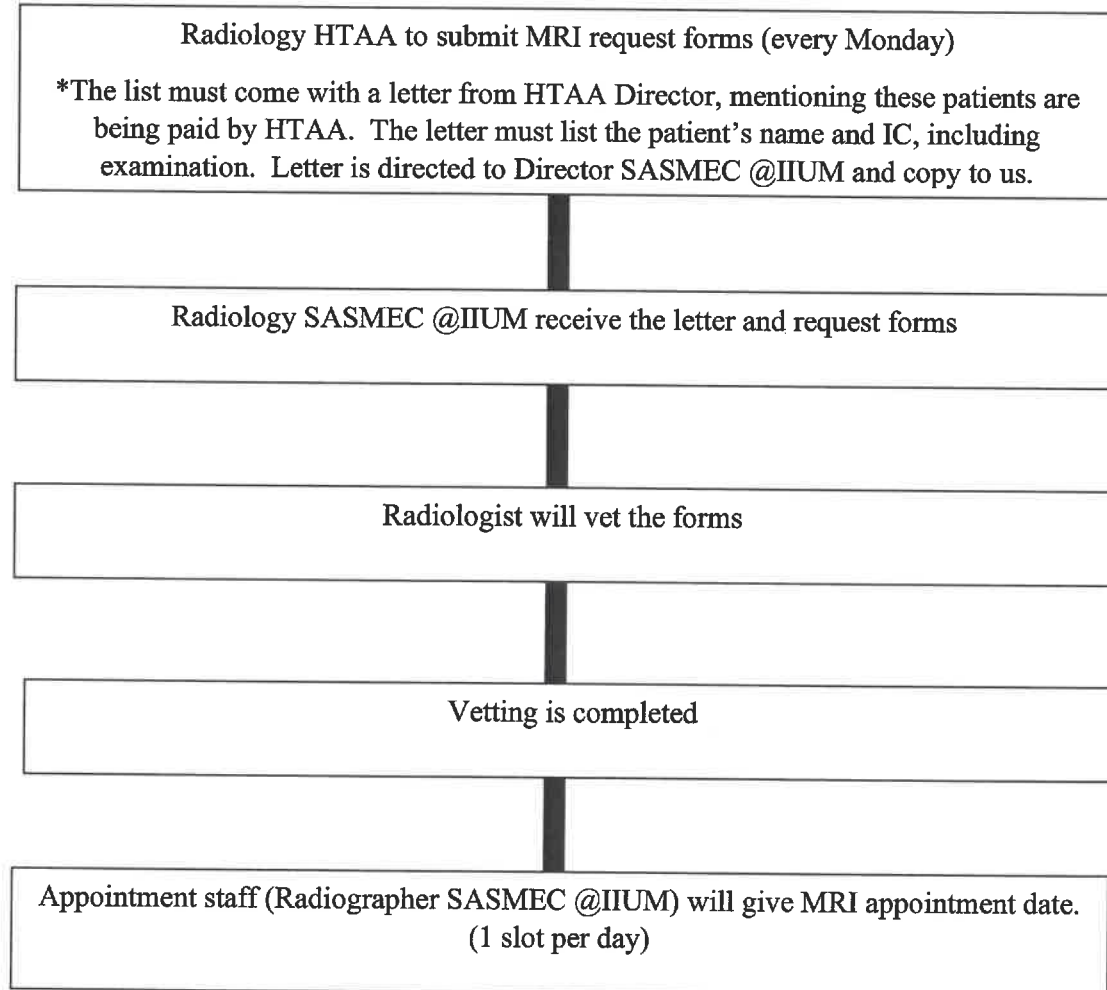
Radiology HTAA to submit MRI request forms (every Monday)

*The list must come with a letter from HTAA Director, mentioning these patients are being paid by HTAA. The letter must list the patient's name and IC, including examination. Letter is directed to Director SASMEC @IIUM and copy to us.

Radiology SASMEC @IIUM receive the letter and request forms

Radiologist will vet the forms

Vetting is completed

Appointment staff (Radiographer SASMEC @IIUM) will give MRI appointment date. (1 slot per day)